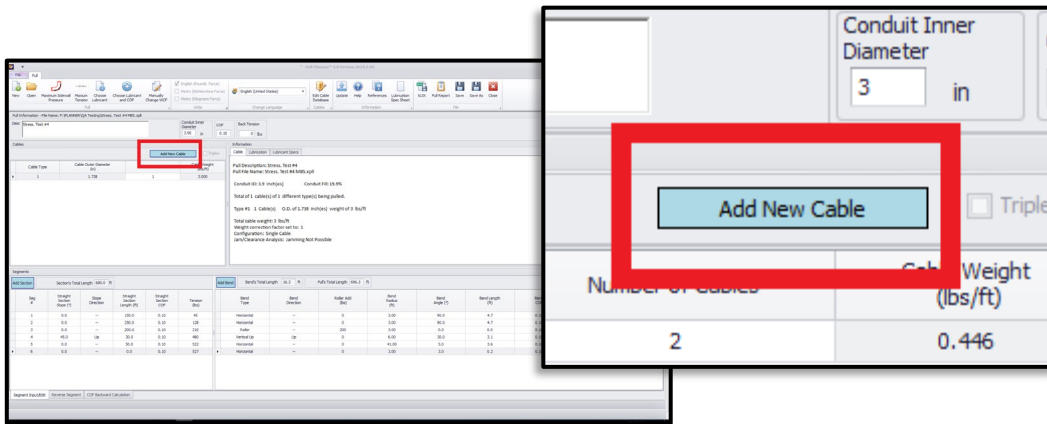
File Pull

New Open Maximum Sidewall Pressure Maximum Tension Choose Lubricant Choose Lubricant and COF Manually Change WCF

English (Pounds Force)
Metric (KiloNewton Force)
Metric (Kilogram Force)

English (United States)

Edit Cable Database Update Help References Lubrication Spec Sheet SLDD Pull Report Save Save As Close

Desc Stress Test #4

Conduit Inner Diameter 3 in

Add New Cable

| Cable Type | Cable Outer Diameter (in) | | Cable Weight (lbs/ft) |
|---|---|---|---|
| 1 | 1.738 | 1 | 3.000 |

Information
Cable Calculation Lubricant Specs

Pull Description: Stress, Test #4
Pull File Name: Stress, Test #4 MBS.xpll

Conduit ID: 3.9 inch(es) Conduit Fill: 19.9%

Total of 1 cable(s) of 1 different type(s) being pulled.

Type #1 1 Cable(s) O.D. of 1.738 inch(es) weight of 3 lbs/ft

Total cable weight: 3 lbs/ft
Weight correction factor set to: 1
Configuration: Single Cable
Jam/Clearance Analysis: Jamming Not Possible

Segments

Add Section Section's Total Length 480.0 ft

| Seg # | Straight Section Slope (°) | Slope Direction | Straight Section Length (ft) | Straight Section COF | Tension (lbs) |
|---|---|---|---|---|---|
| 1 | 0.0 | -- | 150.0 | 0.10 | 45 |
| 2 | 0.0 | -- | 250.0 | 0.10 | 128 |
| 3 | 0.0 | -- | 200.0 | 0.10 | 210 |
| 4 | 45.0 | Up | 30.0 | 0.10 | 480 |
| 5 | 0.0 | -- | 30.0 | 0.10 | 522 |
| 6 | 0.0 | -- | 0.0 | 0.10 | 527 |

Add Bend Bend's Total Length Pull's Total Length

| Bend Type | Bend Direction | Roller Add (lbs) | Bend Radius (ft) | Bend Angle (°) | Bend Length (ft) |
|---|---|---|---|---|---|
| Horizontal | -- | 0 | 3.00 | 90.0 | 4.7 |
| Horizontal | -- | 0 | 3.00 | 90.0 | 4.7 |
| Roller | -- | 200 | 3.00 | 0.0 | 0.0 |
| Vertical Up | Up | 0 | 6.00 | 30.0 | 3.1 |
| Horizontal | -- | 0 | 41.00 | 5.0 | 3.6 |
| Horizontal | -- | 0 | 3.00 | 3.0 | 0.2 |

Segment Input/Edit Reverse Segment COF Backward Calculation

Conduit Inner Diameter
3 in

Add New Cable Triple

Number of Cables Cable Weight (lbs/ft)
2 0.446